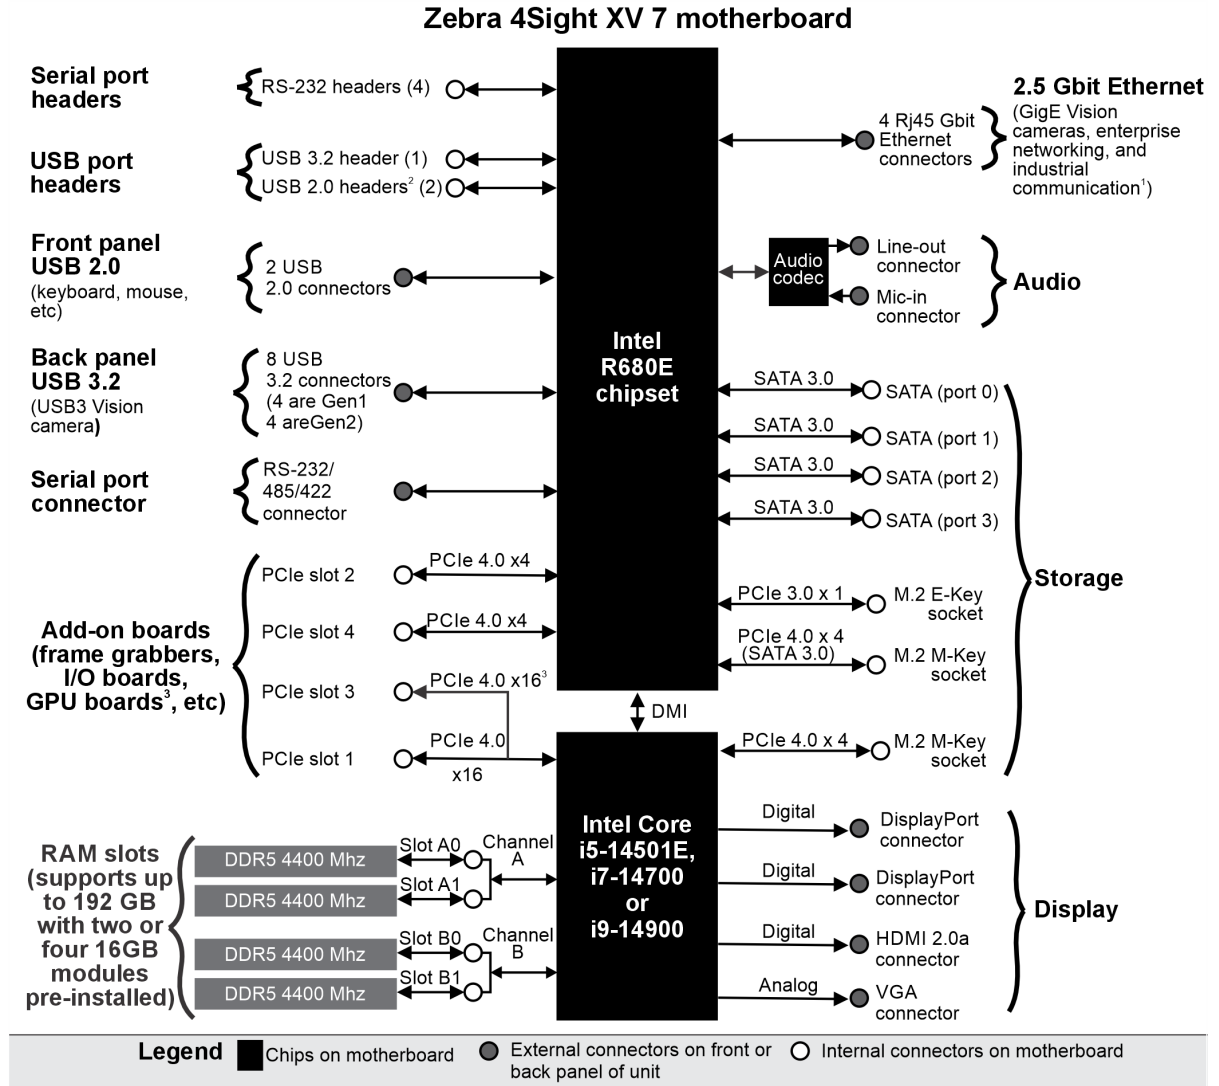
Zebra 4Sight XV 7 motherboard

Serial port headers
RS-232 headers (4)

USB port headers
USB 3.2 header (1)
USB 2.0 headers$^2$ (2)

Front panel USB 2.0
(keyboard, mouse, etc)
2 USB 2.0 connectors

Back panel USB 3.2
(USB3 Vision camera)
8 USB 3.2 connectors (4 are Gen1 4 areGen2)

Serial port connector
RS-232/ 485/422 connector

Add-on boards (frame grabbers, I/O boards, GPU boards$^3$, etc)
PCIe slot 2
PCIe 4.0 x4
PCIe slot 4
PCIe 4.0 x4
PCIe slot 3
PCIe 4.0 x16$^3$
PCIe slot 1
PCIe 4.0 x16

Intel R680E chipset

DMI

2.5 Gbit Ethernet
(GigE Vision cameras, enterprise networking, and industrial communication$^1$)
4 Rj45 Gbit Ethernet connectors

Audio codec
Line-out connector
Mic-in connector
Audio

SATA 3.0
SATA (port 0)
SATA 3.0
SATA (port 1)
SATA 3.0
SATA (port 2)
SATA 3.0
SATA (port 3)
PCIe 3.0 x 1
M.2 E-Key socket
PCIe 4.0 x 4 (SATA 3.0)
M.2 M-Key socket
Storage

PCIe 4.0 x 4
M.2 M-Key socket

Intel Core i5-14501E, i7-14700 or i9-14900

RAM slots (supports up to 192 GB with two or four 16GB modules pre-installed)
DDR5 4400 Mhz
Slot A0
DDR5 4400 Mhz
Slot A1
Channel A
DDR5 4400 Mhz
Slot B0
DDR5 4400 Mhz
Slot B1
Channel B

Digital
DisplayPort connector
Digital
DisplayPort connector
Digital
HDMI 2.0a connector
Analog
VGA connector
Display

Legend
Chips on motherboard
External connectors on front or back panel of unit
Internal connectors on motherboard